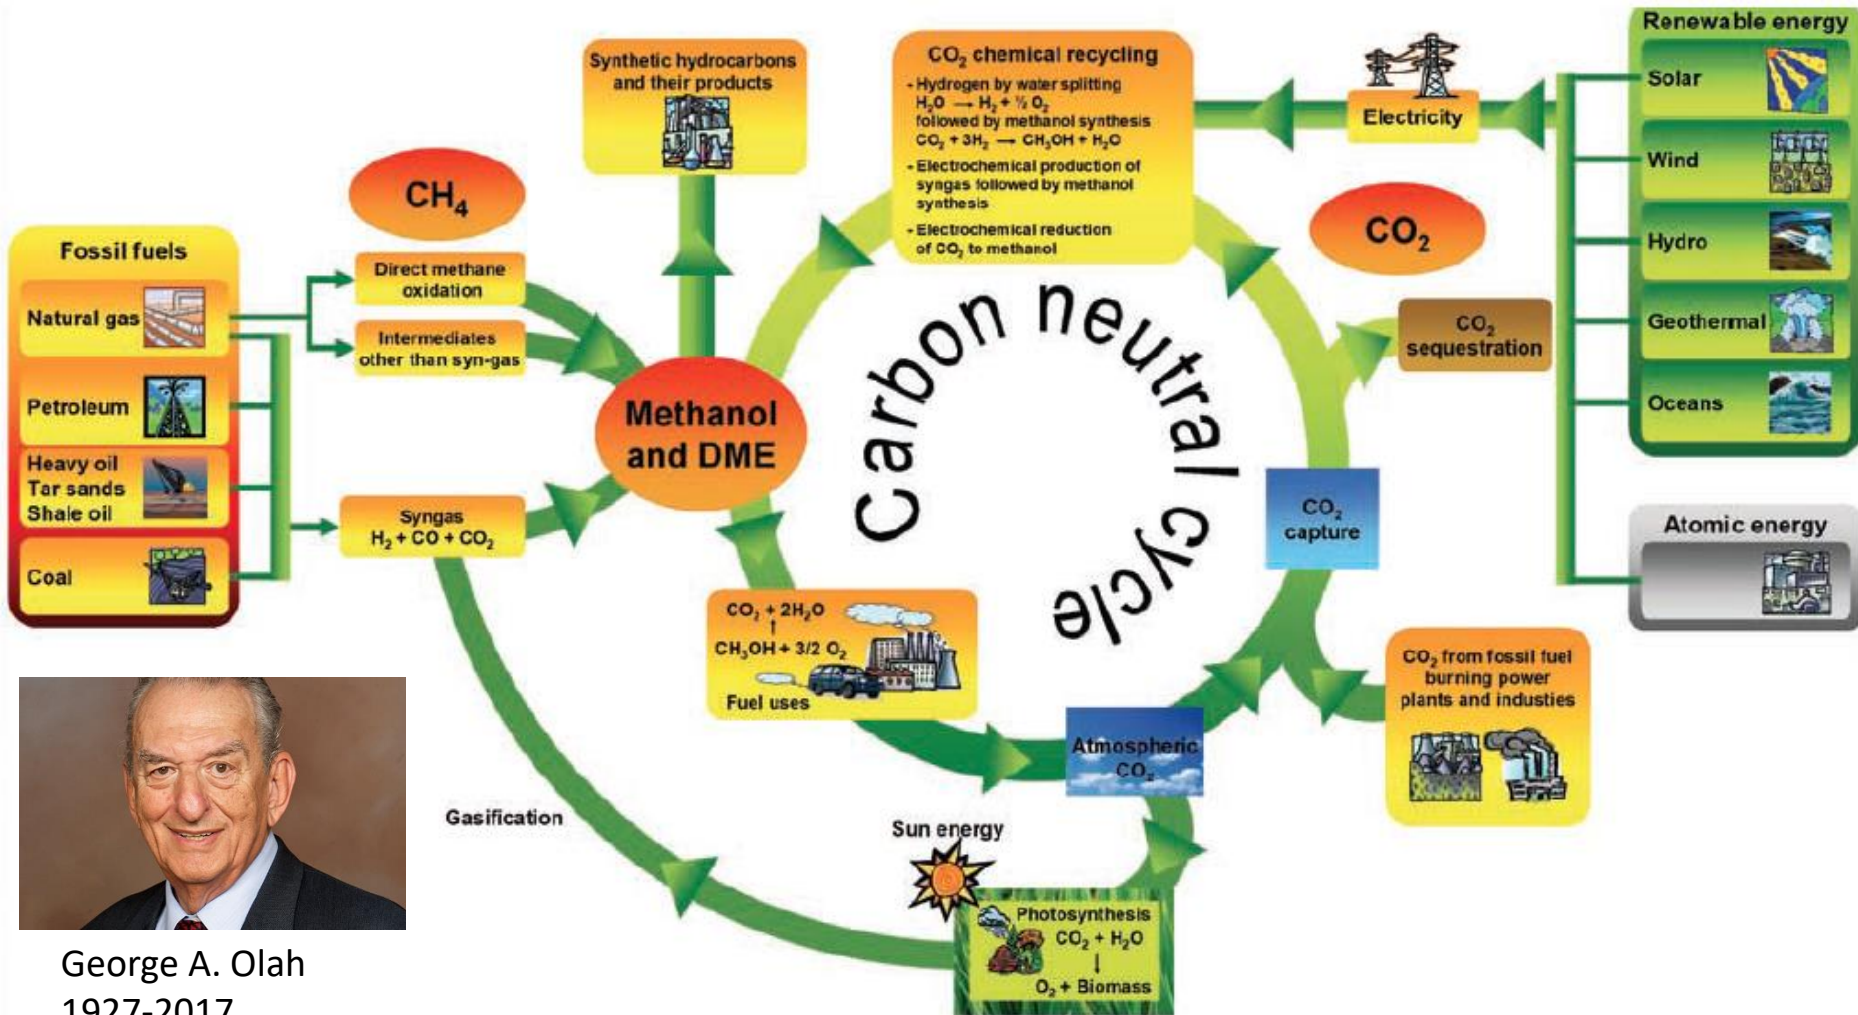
Synthetic hydrocarbons and their products

$CO_2$ chemical recycling
- Hydrogen by water splitting
$H_2O \rightarrow H_2 + \frac{1}{2} O_2$
followed by methanol synthesis
$CO_2 + 3H_2 \rightarrow CH_3OH + H_2O$
- Electrochemical production of syngas followed by methanol synthesis
- Electrochemical reduction of $CO_2$ to methanol

Electricity

Renewable energy
Solar
Wind
Hydro
Geothermal
Oceans

Atomic energy

$CH_4$

Fossil fuels
Natural gas
Petroleum
Heavy oil
Tar sands
Shale oil
Coal

Direct methane oxidation

Intermediates other than syn-gas

Methanol and DME

Syngas
$H_2 + CO + CO_2$

Carbon neutral cycle

$CO_2$

$CO_2$ sequestration

$CO_2$ capture

$CO_2 + 2H_2O$
$CH_3OH + 3/2\ O_2$
Fuel uses

$CO_2$ from fossil fuel burning power plants and industies

Atmospheric $CO_2$

Gasification

Sun energy

Photosynthesis
$CO_2 + H_2O$
$O_2$ + Biomass

George A. Olah
1927-2017